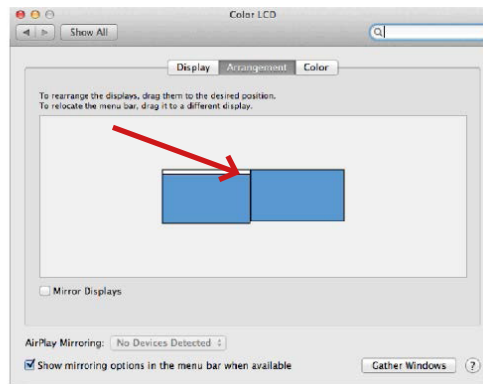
Color LCD

Show All

Display Arrangement Color

To rearrange the displays, drag them to the desired position.
To relocate the menu bar, drag it to a different display.

Mirror Displays

AirPlay Mirroring: No Devices Detected

Show mirroring options in the menu bar when available

Gather Windows

?